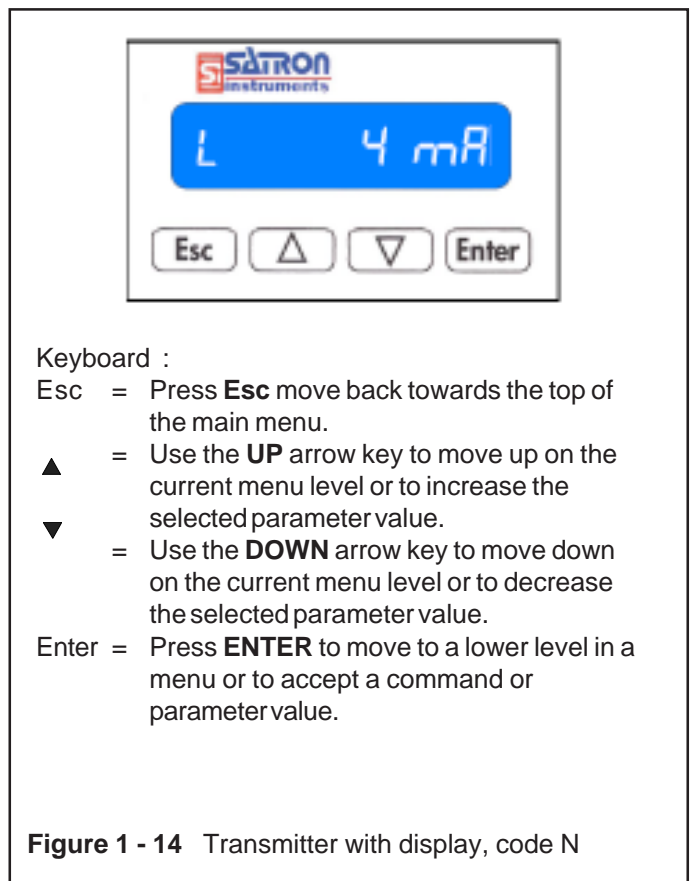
SATRON
instruments

L 4 mA

Esc △ ▽ Enter

Keyboard :

Esc = Press **Esc** move back towards the top of the main menu.

▲ = Use the **UP** arrow key to move up on the current menu level or to increase the selected parameter value.

▼ = Use the **DOWN** arrow key to move down on the current menu level or to decrease the selected parameter value.

Enter = Press **ENTER** to move to a lower level in a menu or to accept a command or parameter value.

**Figure 1 - 14** Transmitter with display, code N